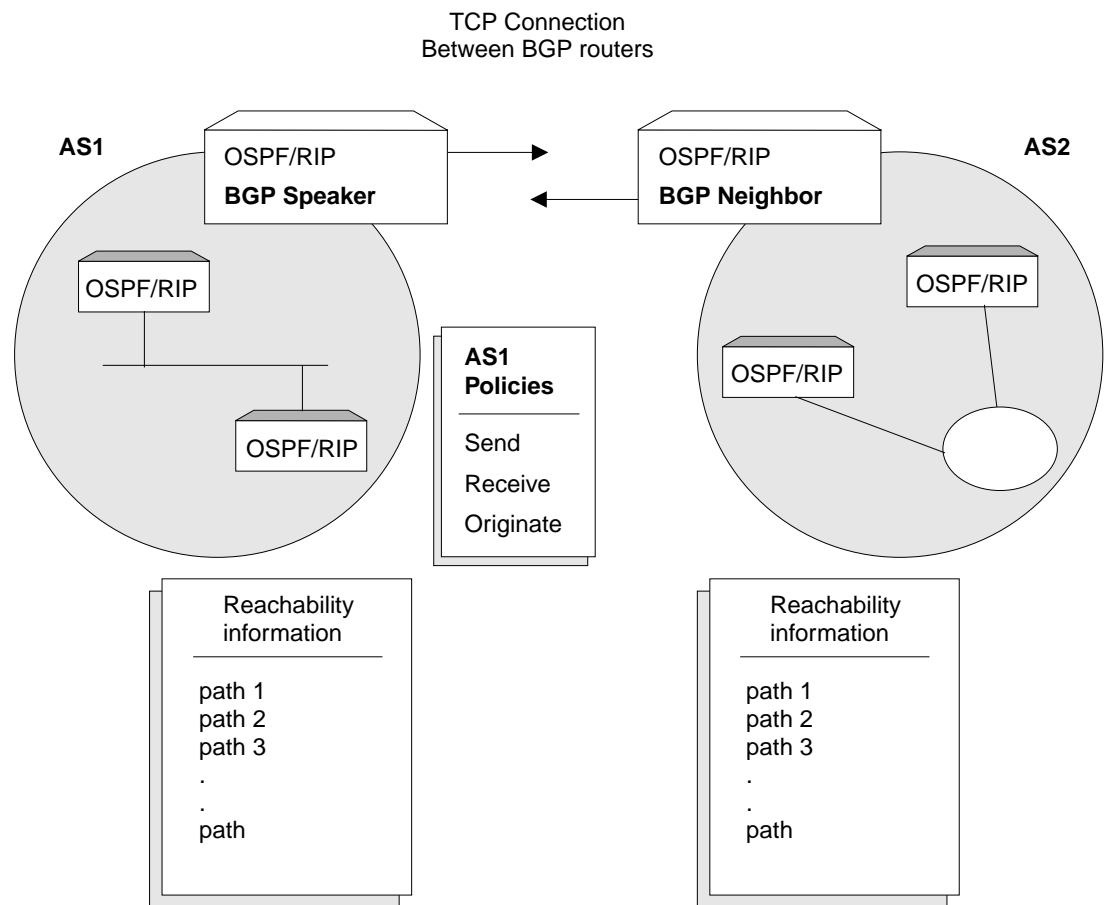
TCP Connection
Between BGP routers

AS1

OSPF/RIP
BGP Speaker

OSPF/RIP
BGP Neighbor

AS2

OSPF/RIP

OSPF/RIP

AS1
Policies
Send
Receive
Originate

OSPF/RIP

OSPF/RIP

Reachability information
path 1
path 2
path 3
.
.
path

Reachability information
path 1
path 2
path 3
.
.
path